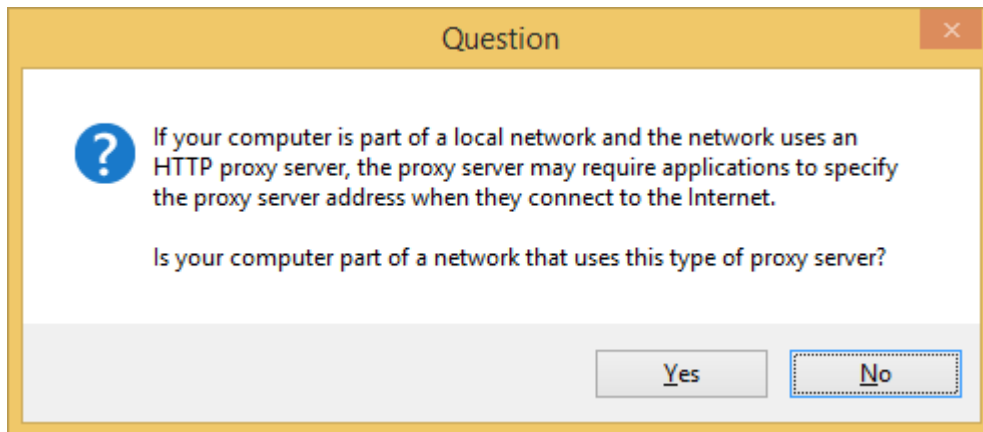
Question

×

?

If your computer is part of a local network and the network uses an HTTP proxy server, the proxy server may require applications to specify the proxy server address when they connect to the Internet.

Is your computer part of a network that uses this type of proxy server?

Yes

No